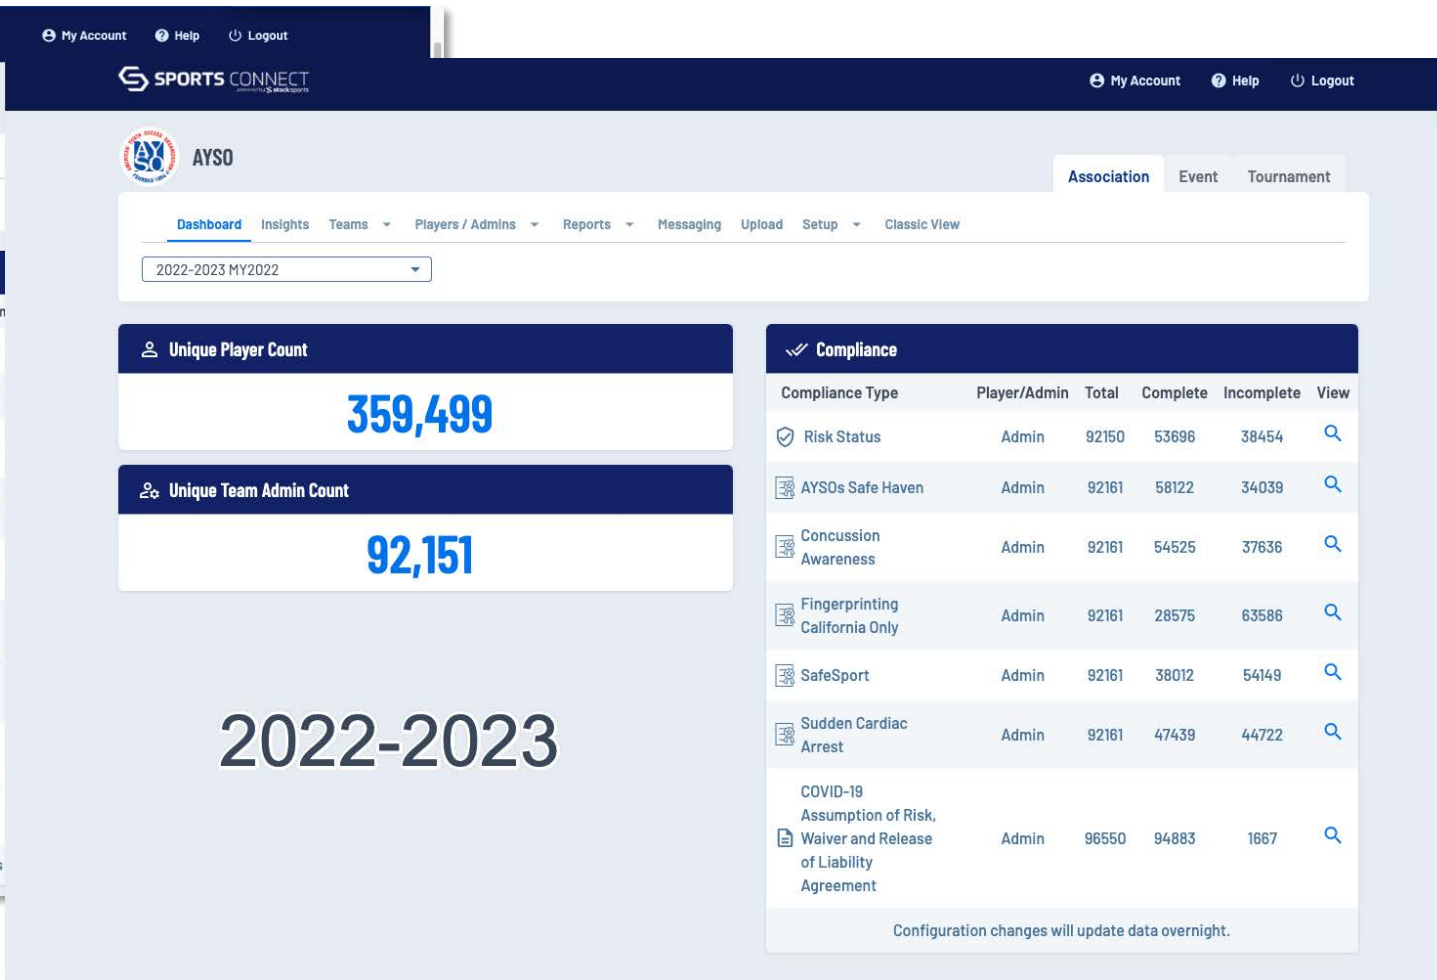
My Account Help Logout

SPORTS CONNECT

My Account Help Logout

AYSO

Association Event Tournament

Dashboard Insights Teams Players / Admins Reports Messaging Upload Setup Classic View

2022-2023 MY2022

Unique Player Count

359,499

Unique Team Admin Count

92,151

2022-2023

Compliance

| Compliance Type | Player/Admin | Total | Complete | Incomplete | View |
|---|---|---|---|---|---|
| Risk Status | Admin | 92150 | 53696 | 38454 | |
| AYSOs Safe Haven | Admin | 92161 | 58122 | 34039 | |
| Concussion Awareness | Admin | 92161 | 54525 | 37636 | |
| Fingerprinting California Only | Admin | 92161 | 28575 | 63586 | |
| SafeSport | Admin | 92161 | 38012 | 54149 | |
| Sudden Cardiac Arrest | Admin | 92161 | 47439 | 44722 | |
| COVID-19 Assumption of Risk, Waiver and Release of Liability Agreement | Admin | 96550 | 94883 | 1667 | |

Configuration changes will update data overnight.